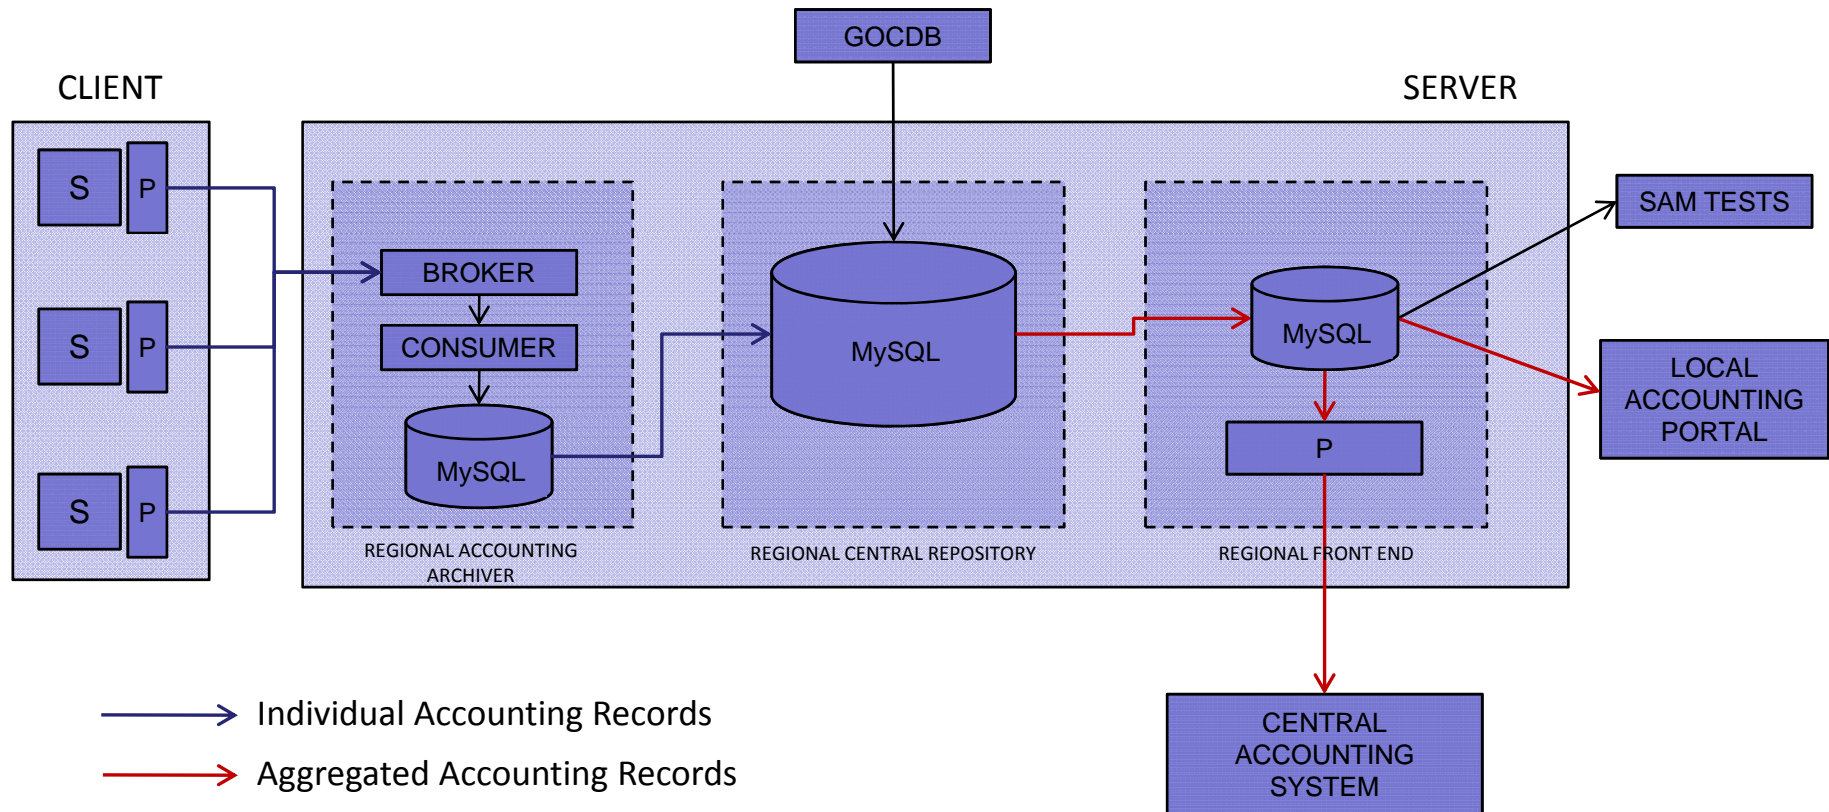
GOCDB

CLIENT

SERVER

S
P
S
P
S
P

BROKER
CONSUMER
MySQL
REGIONAL ACCOUNTING ARCHIVER

MySQL
REGIONAL CENTRAL REPOSITORY

MySQL
P
REGIONAL FRONT END

SAM TESTS

LOCAL ACCOUNTING PORTAL

CENTRAL ACCOUNTING SYSTEM

Individual Accounting Records

Aggregated Accounting Records